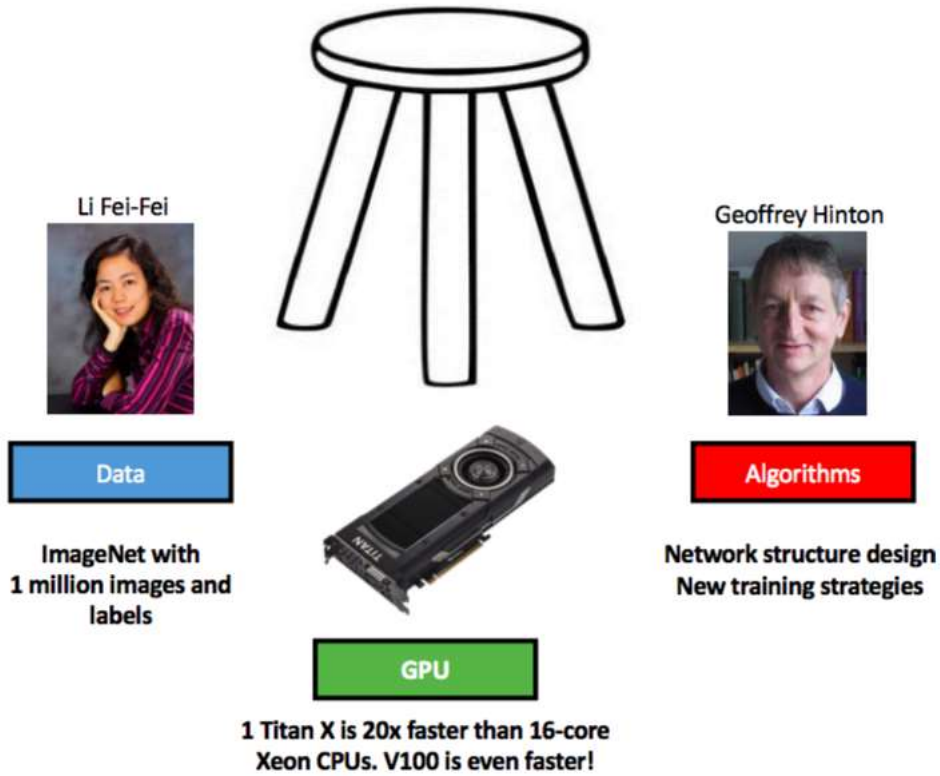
Li Fei-Fei

Geoffrey Hinton

Data

ImageNet with 1 million images and labels

TITAN

GPU

1 Titan X is 20x faster than 16-core Xeon CPUs. V100 is even faster!

Algorithms

Network structure design
New training strategies